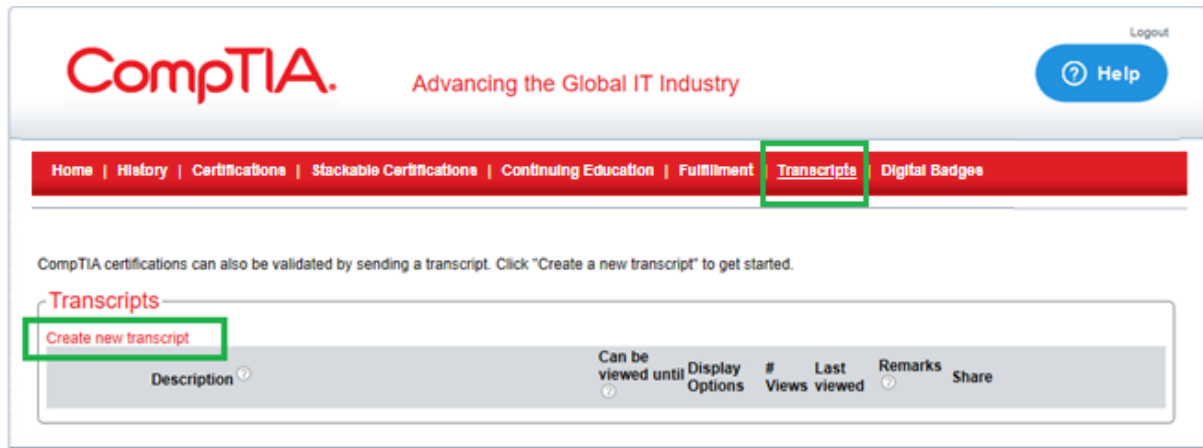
Logout

CompTIA. Advancing the Global IT Industry

Help

Home | History | Certifications | Stackable Certifications | Continuing Education | Fulfillment | Transcripts | Digital Badges

CompTIA certifications can also be validated by sending a transcript. Click "Create a new transcript" to get started.

Transcripts

Create new transcript

| Description | Can be viewed until | Display Options | # Views | Last viewed | Remarks | Share |
|---|---|---|---|---|---|---|